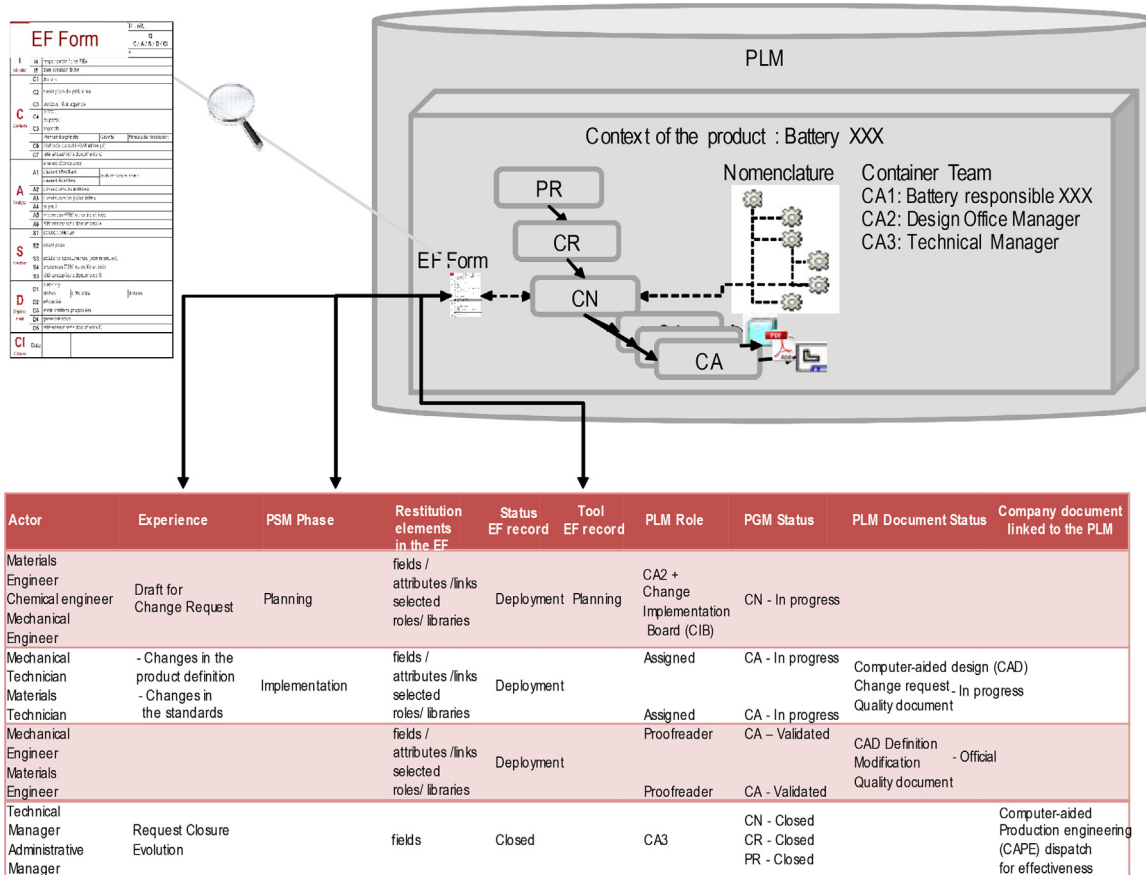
EF Form

PLM

Context of the product : Battery XXX

Nomenclature

Container Team
CA1: Battery responsible XXX
CA2: Design Office Manager
CA3: Technical Manager

PR

CR

EF Form

CN

CA

| Actor | Experience | PSM Phase | Restitution elements in the EF | Status EF record | Tool EF record | PLM Role | PGM Status | PLM Document Status | Company document linked to the PLM |
|---|---|---|---|---|---|---|---|---|---|
| Materials Engineer Chemical engineer Mechanical Engineer | Draft for Change Request | Planning | fields / attributes /links selected roles/ libraries | Deployment | Planning | CA2 + Change Implementation Board (CIB) | CN - In progress | | |
| Mechanical Technician Materials Technician | - Changes in the product definition - Changes in the standards | Implementation | fields / attributes /links selected roles/ libraries | Deployment | | Assigned Assigned | CA - In progress CA - In progress | Computer-aided design (CAD) Change request Quality document - In progress | |
| Mechanical Engineer Materials Engineer | | | fields / attributes /links selected roles/ libraries | Deployment | | Proofreader Proofreader | CA – Validated CA - Validated | CAD Definition Modification Quality document - Official | |
| Technical Manager Administrative Manager | Request Closure Evolution | | fields | Closed | | CA3 | CN - Closed CR - Closed PR - Closed | | Computer-aided Production engineering (CAPE) dispatch for effectiveness |